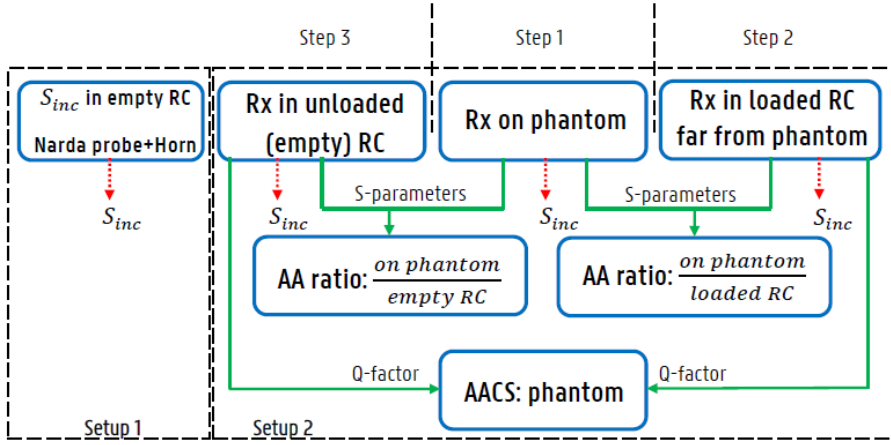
Step 3

Step 1

Step 2

$S_{inc}$ in empty RC

Narda probe+Horn

$S_{inc}$

Rx in unloaded (empty) RC

Rx on phantom

Rx in loaded RC far from phantom

S-parameters

S-parameters

$S_{inc}$

$S_{inc}$

$S_{inc}$

AA ratio: $\frac{on\ phantom}{empty\ RC}$

AA ratio: $\frac{on\ phantom}{loaded\ RC}$

Q-factor

Q-factor

AACS: phantom

Setup 1

Setup 2